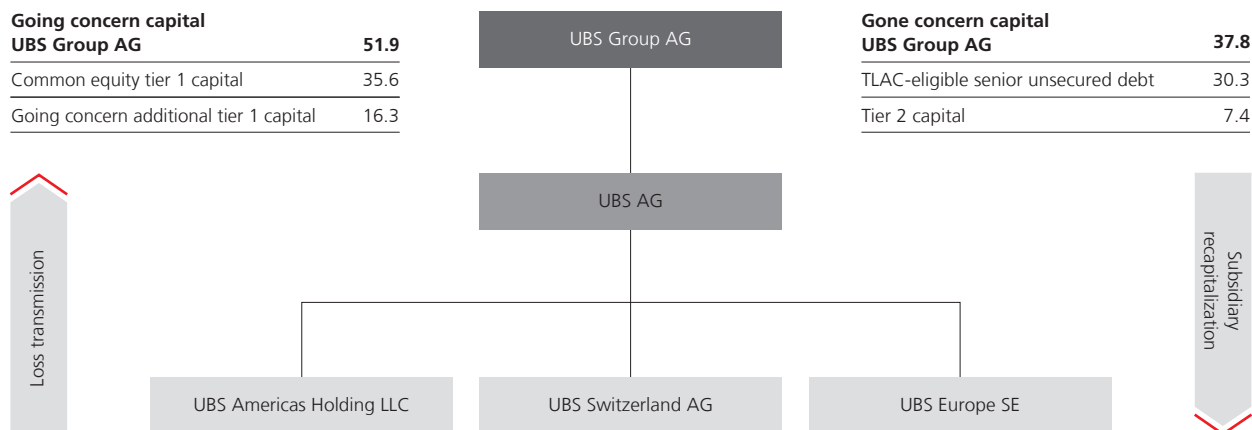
| Going concern capital UBS Group AG | 51.9 |
|---|---|
| Common equity tier 1 capital | 35.6 |
| Going concern additional tier 1 capital | 16.3 |

UBS Group AG

| Gone concern capital UBS Group AG | 37.8 |
|---|---|
| TLAC-eligible senior unsecured debt | 30.3 |
| Tier 2 capital | 7.4 |

Loss transmission

UBS AG

Subsidiary recapitalization

UBS Americas Holding LLC

UBS Switzerland AG

UBS Europe SE